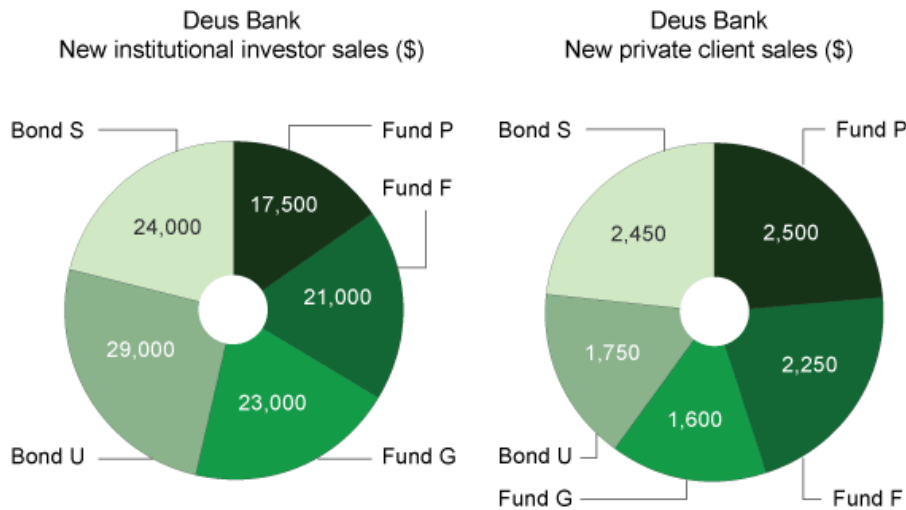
Deus Bank
New institutional investor sales ($)

Bond S
Fund P
Fund F
24,000
17,500
21,000
29,000
23,000
Bond U
Fund G

Deus Bank
New private client sales ($)

Bond S
Fund P
2,450
2,500
1,750
2,250
1,600
Bond U
Fund G
Fund F